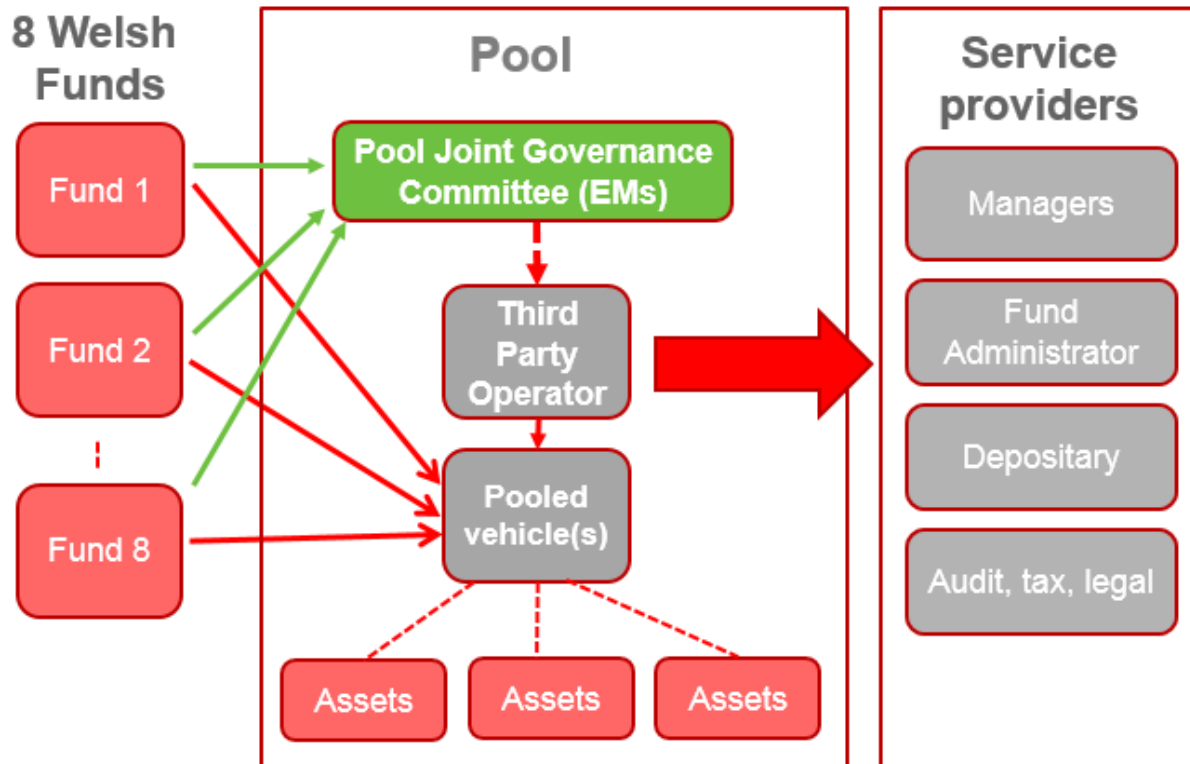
8 Welsh Funds

Fund 1

Fund 2

Fund 8

Pool

Pool Joint Governance Committee (EMs)

Third Party Operator

Pooled vehicle(s)

Assets

Assets

Assets

Service providers

Managers

Fund Administrator

Depositary

Audit, tax, legal